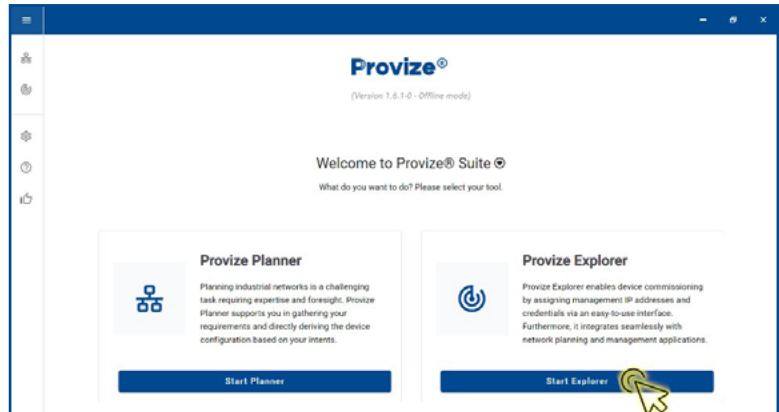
Provize®

(Version 1.6.1-0 - Offline mode)

Welcome to Provize® Suite

What do you want to do? Please select your tool.

Provize Planner

Planning industrial networks is a challenging task requiring expertise and foresight. Provize Planner supports you in gathering your requirements and directly deriving the device configuration based on your intents.

Start Planner

Provize Explorer

Provize Explorer enables device commissioning by assigning management IP addresses and credentials via an easy-to-use interface. Furthermore, it integrates seamlessly with network planning and management applications.

Start Explorer